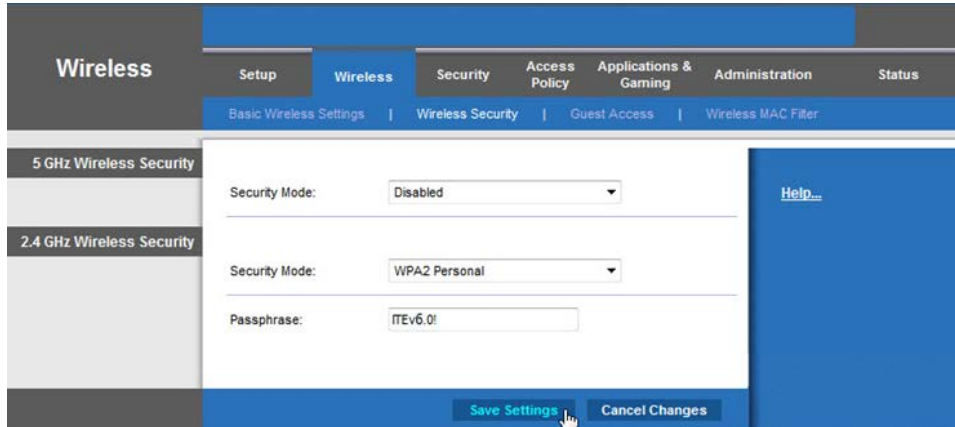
Wireless

Setup | Wireless | Security | Access Policy | Applications & Gaming | Administration | Status

Basic Wireless Settings | Wireless Security | Guest Access | Wireless MAC Filter

5 GHz Wireless Security

Security Mode: Disabled

Help...

2.4 GHz Wireless Security

Security Mode: WPA2 Personal

Passphrase: ITEv6.0!

Save Settings | Cancel Changes